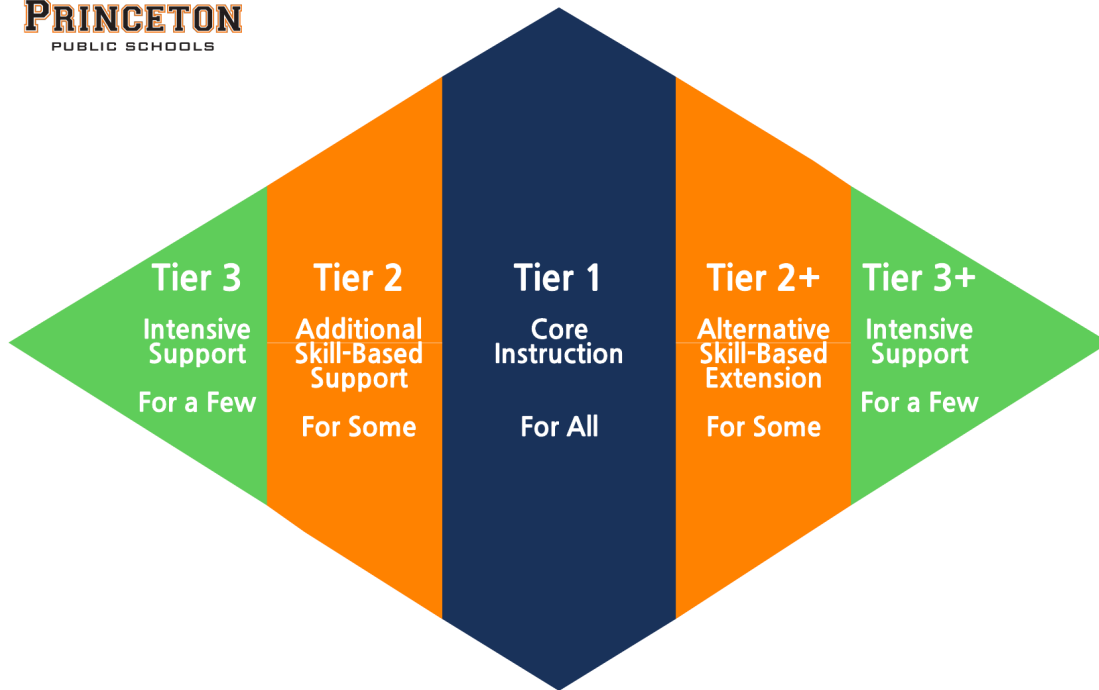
PRINCETON
PUBLIC SCHOOLS

Tier 3
Intensive Support
For a Few

Tier 2
Additional Skill-Based Support
For Some

Tier 1
Core Instruction
For All

Tier 2+
Alternative Skill-Based Extension
For Some

Tier 3+
Intensive Support
For a Few